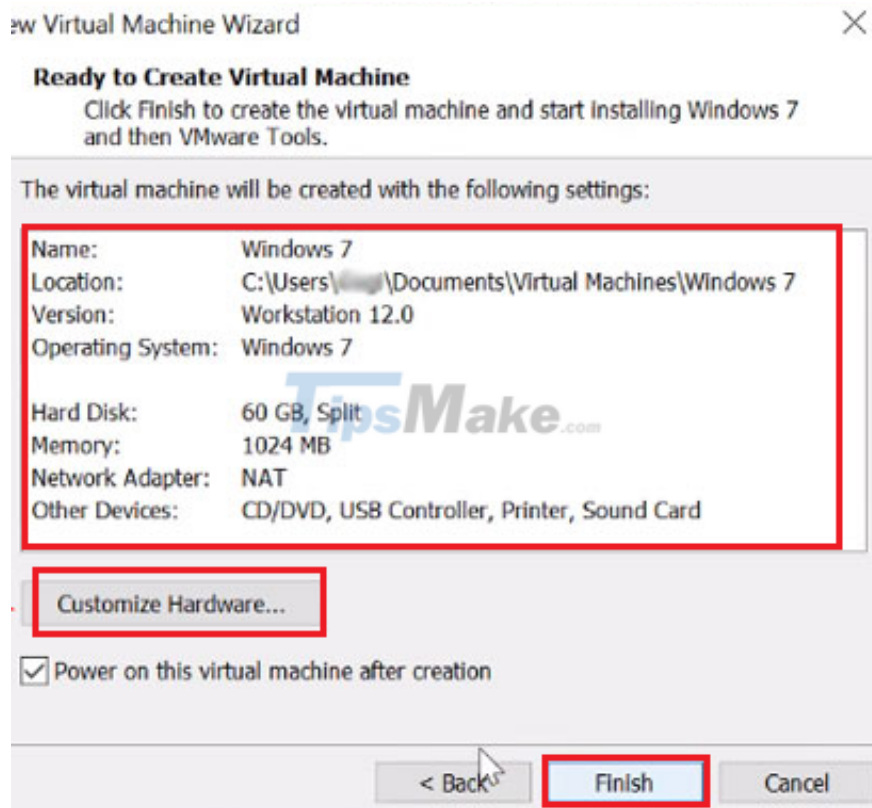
ew Virtual Machine Wizard

×

Ready to Create Virtual Machine

Click Finish to create the virtual machine and start installing Windows 7 and then VMware Tools.

The virtual machine will be created with the following settings:

| | |
|---|---|
| Name: | Windows 7 |
| Location: | C:\Users\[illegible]\Documents\Virtual Machines\Windows 7 |
| Version: | Workstation 12.0 |
| Operating System: | Windows 7 |
| Hard Disk: | 60 GB, Split |
| Memory: | 1024 MB |
| Network Adapter: | NAT |
| Other Devices: | CD/DVD, USB Controller, Printer, Sound Card |

TipsMake.com

Customize Hardware...

Power on this virtual machine after creation

< Back

Finish

Cancel